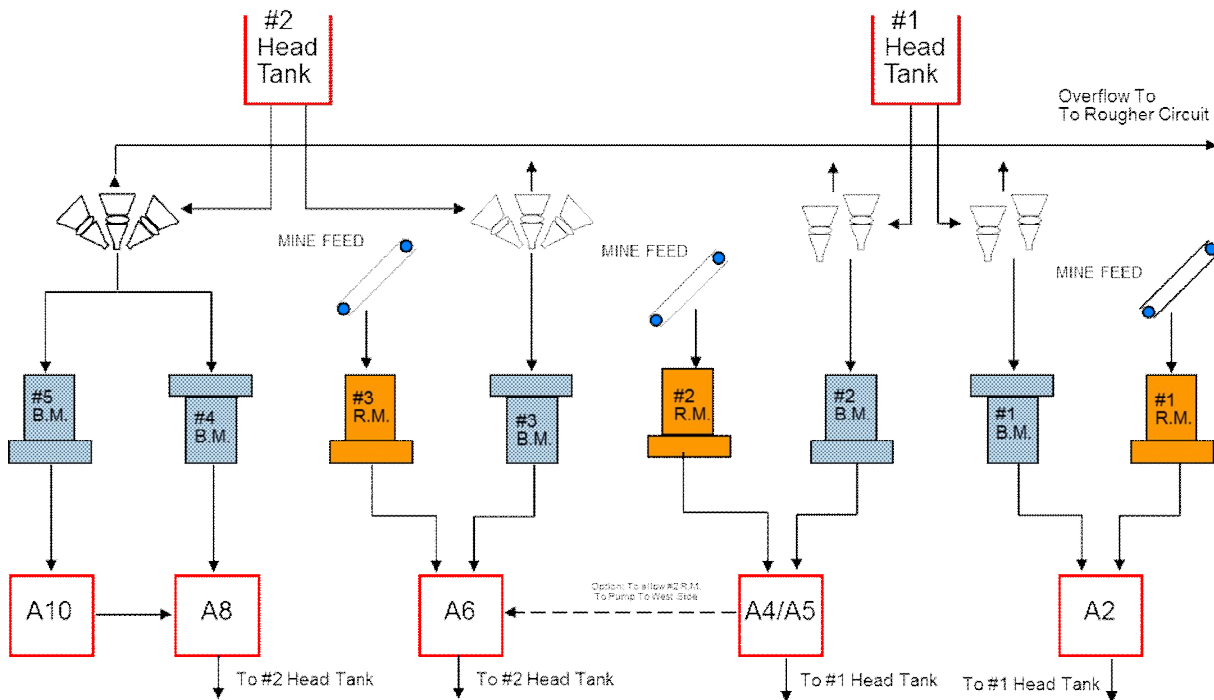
#2 Head Tank

#1 Head Tank

Overflow To To Rougher Circuit

MINE FEED

MINE FEED

MINE FEED

#5 B.M.

#4 B.M.

#3 R.M.

#3 B.M.

#2 R.M.

#2 B.M

#1 B.M.

#1 R.M.

A10

A8

A6

Option: To allow #2 R.M. To Pump To West Side

A4/A5

A2

To #2 Head Tank

To #2 Head Tank

To #1 Head Tank

To #1 Head Tank